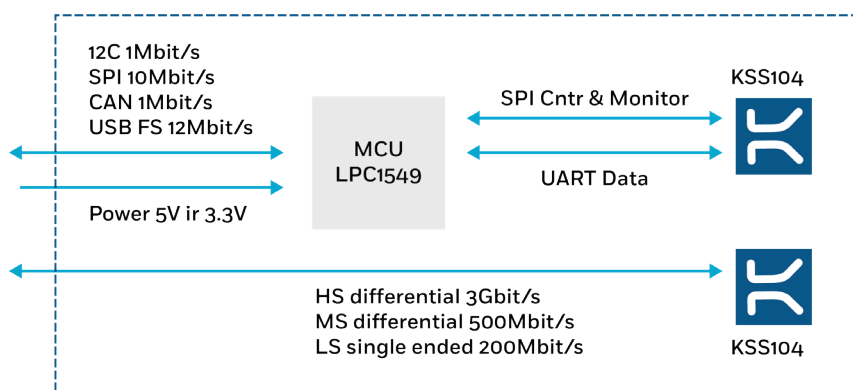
12C 1Mbit/s
SPI 10Mbit/s
CAN 1Mbit/s
USB FS 12Mbit/s

Power 5V ir 3.3V

MCU
LPC1549

SPI Cntr & Monitor

UART Data

KSS104

HS differential 3Gbit/s
MS differential 500Mbit/s
LS single ended 200Mbit/s

KSS104